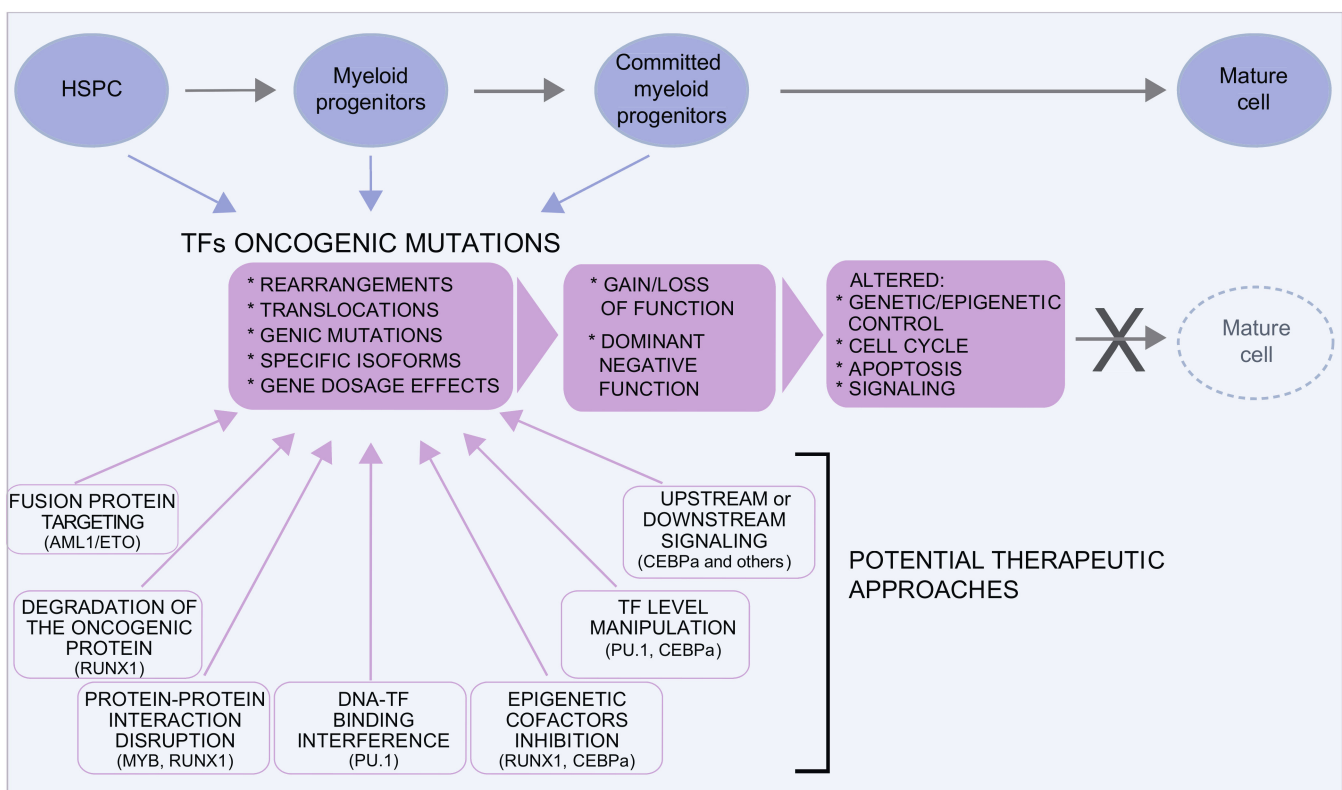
HSPC

Myeloid progenitors

Committed myeloid progenitors

Mature cell

TFs ONCOGENIC MUTATIONS

* REARRANGEMENTS
* TRANSLOCATIONS
* GENIC MUTATIONS
* SPECIFIC ISOFORMS
* GENE DOSAGE EFFECTS

* GAIN/LOSS OF FUNCTION
* DOMINANT NEGATIVE FUNCTION

ALTERED:
* GENETIC/EPIGENETIC CONTROL
* CELL CYCLE
* APOPTOSIS
* SIGNALING

X

Mature cell

FUSION PROTEIN TARGETING (AML1/ETO)

DEGRADATION OF THE ONCOGENIC PROTEIN (RUNX1)

PROTEIN-PROTEIN INTERACTION DISRUPTION (MYB, RUNX1)

DNA-TF BINDING INTERFERENCE (PU.1)

EPIGENETIC COFACTORS INHIBITION (RUNX1, CEBPa)

TF LEVEL MANIPULATION (PU.1, CEBPa)

UPSTREAM or DOWNSTREAM SIGNALING (CEBPa and others)

POTENTIAL THERAPEUTIC APPROACHES